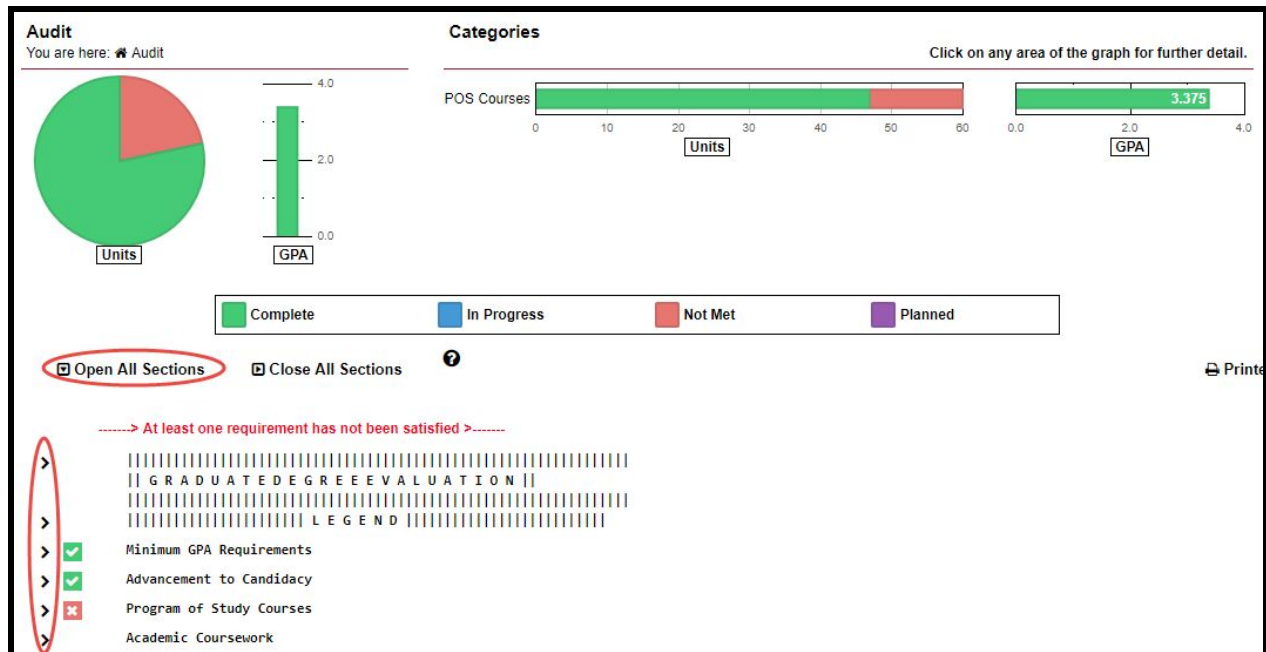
Audit
You are here: Audit

Categories
Click on any area of the graph for further detail.

4.0
2.0
0.0
Units
GPA

POS Courses
0 10 20 30 40 50 60
Units

3.375
0.0 2.0 4.0
GPA

Complete
In Progress
Not Met
Planned

Open All Sections
Close All Sections

Printe

-------> At least one requirement has not been satisfied >-------

||||||||||||||||||||||||||||||||||||||||||||||||||||||||||||
|| G R A D U A T E D E G R E E E V A L U A T I O N ||
||||||||||||||||||||||||||||||||||||||||||||||||||||||||||||
|||||||||||||||||||||| L E G E N D ||||||||||||||||||||||

Minimum GPA Requirements
Advancement to Candidacy
Program of Study Courses
Academic Coursework